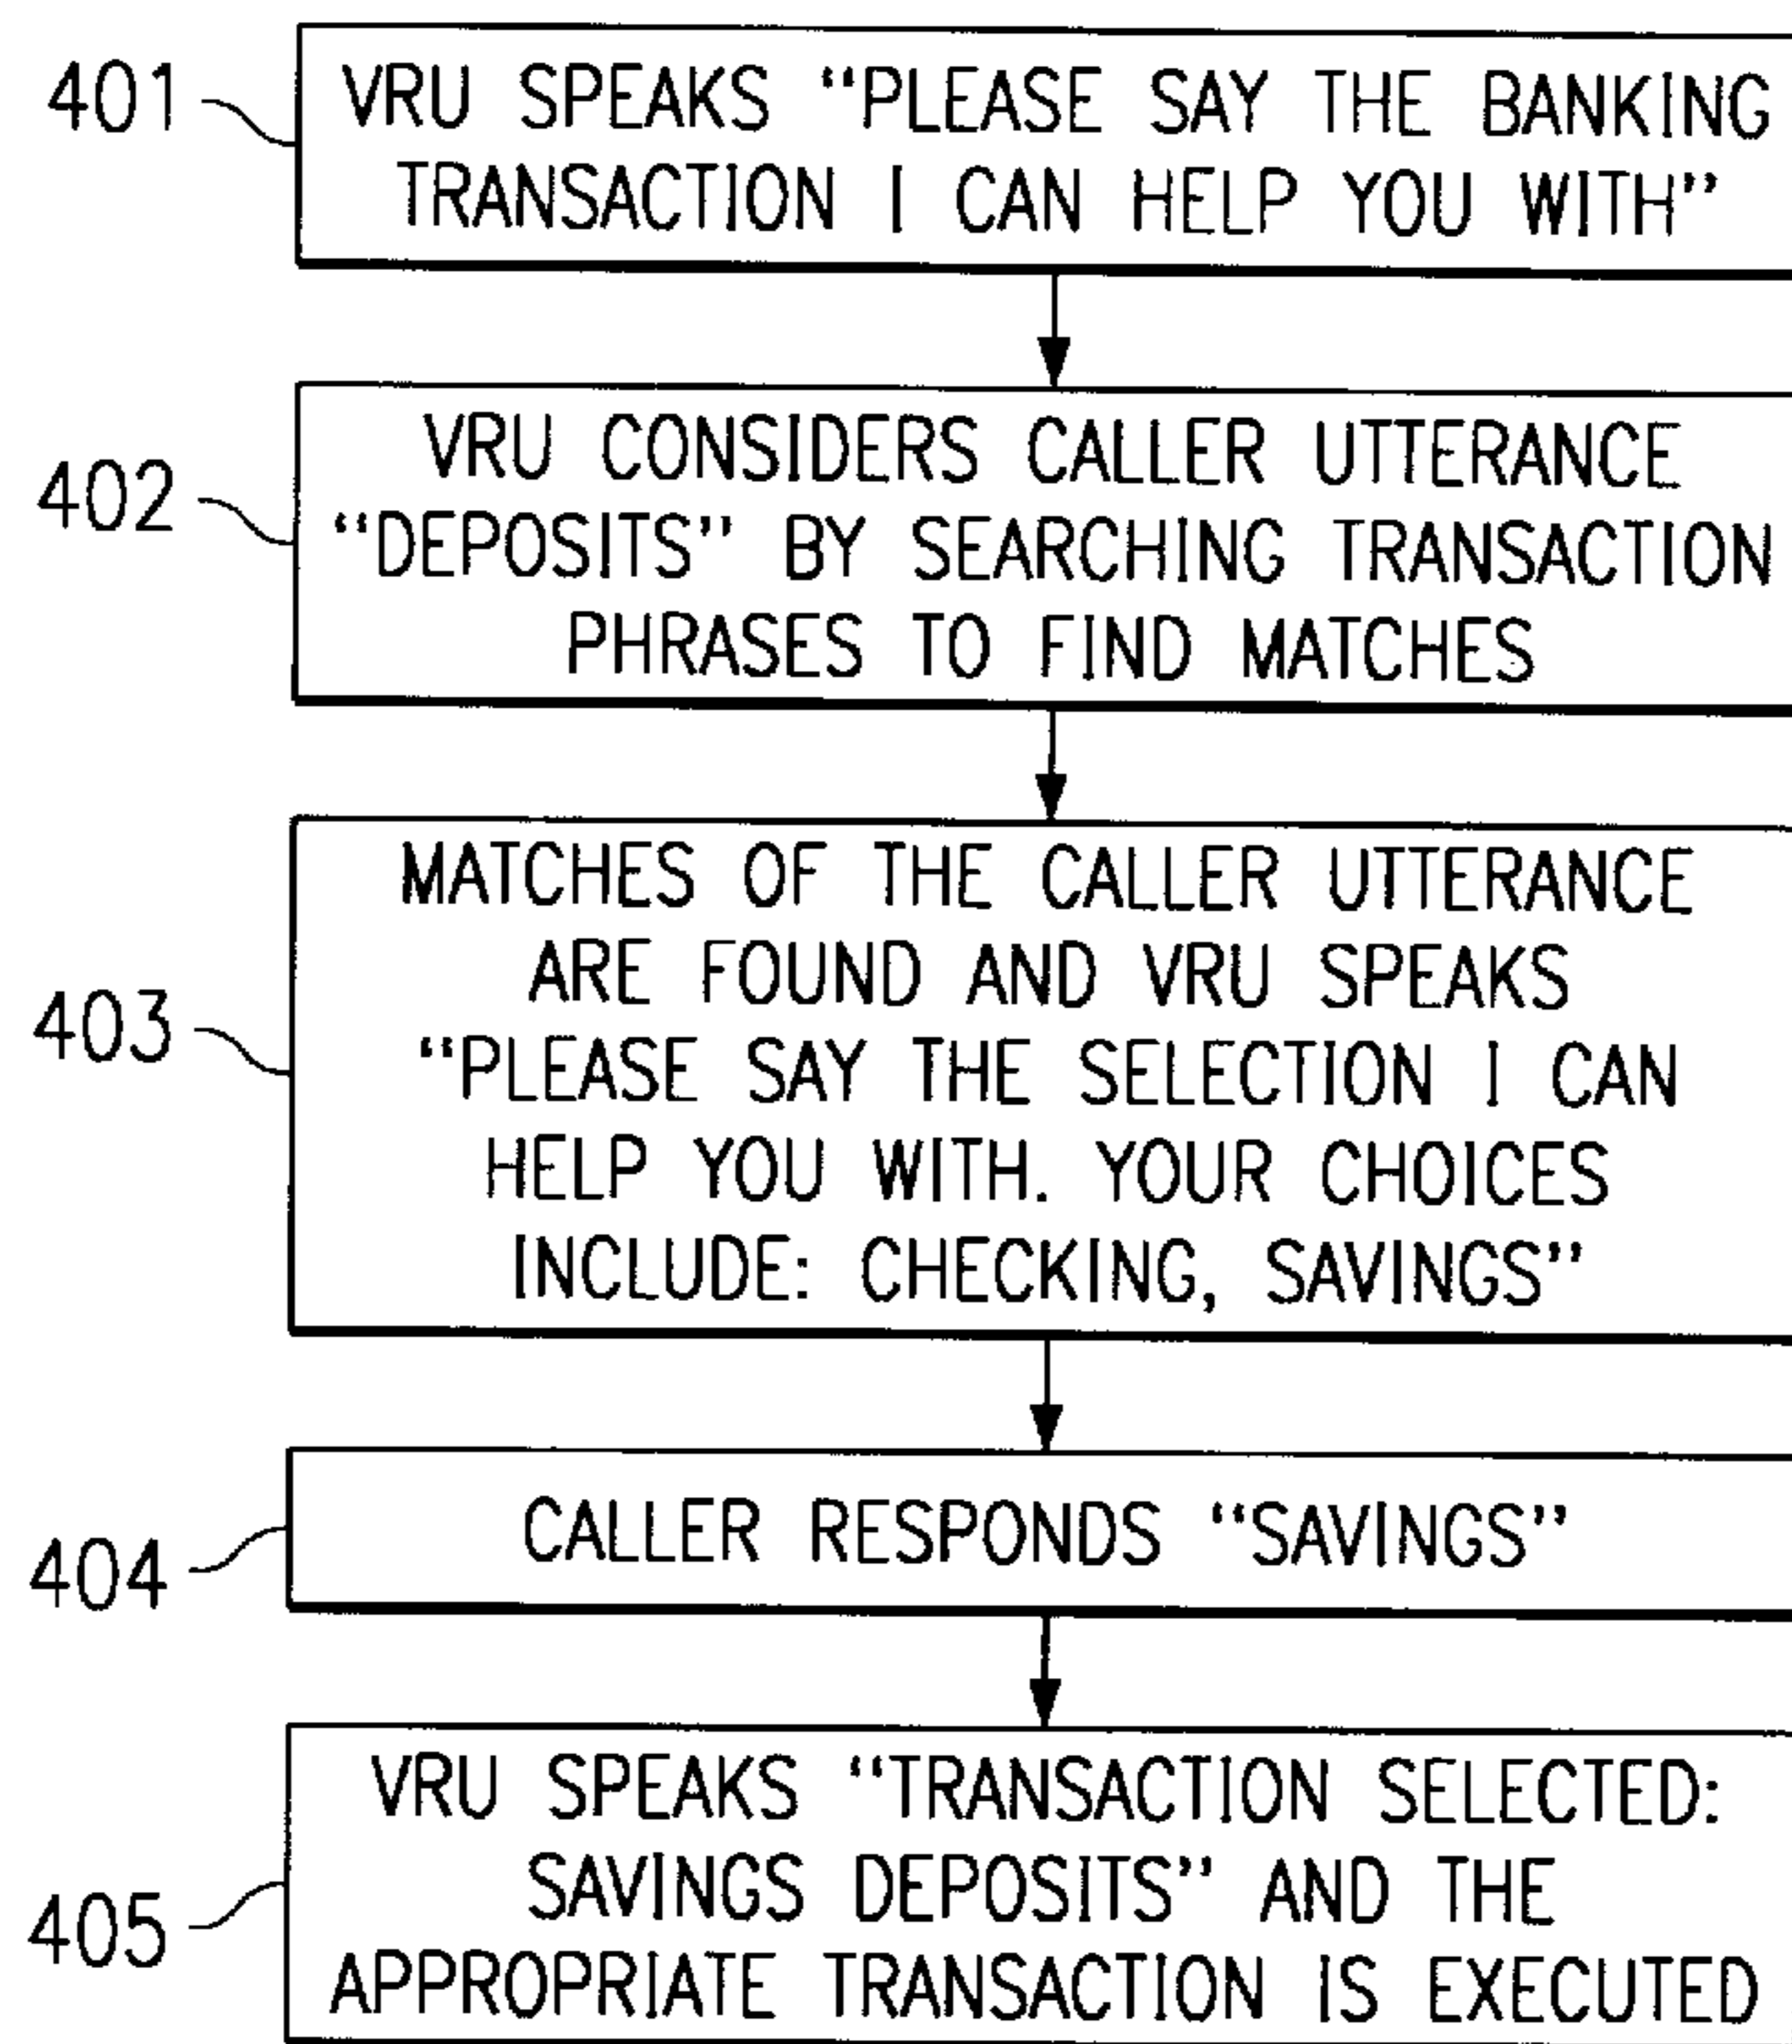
401
VRU SPEAKS "PLEASE SAY THE BANKING TRANSACTION I CAN HELP YOU WITH"

402
VRU CONSIDERS CALLER UTTERANCE "DEPOSITS" BY SEARCHING TRANSACTION PHRASES TO FIND MATCHES

403
MATCHES OF THE CALLER UTTERANCE ARE FOUND AND VRU SPEAKS "PLEASE SAY THE SELECTION I CAN HELP YOU WITH. YOUR CHOICES INCLUDE: CHECKING, SAVINGS"

404
CALLER RESPONDS "SAVINGS"

405
VRU SPEAKS "TRANSACTION SELECTED: SAVINGS DEPOSITS" AND THE APPROPRIATE TRANSACTION IS EXECUTED